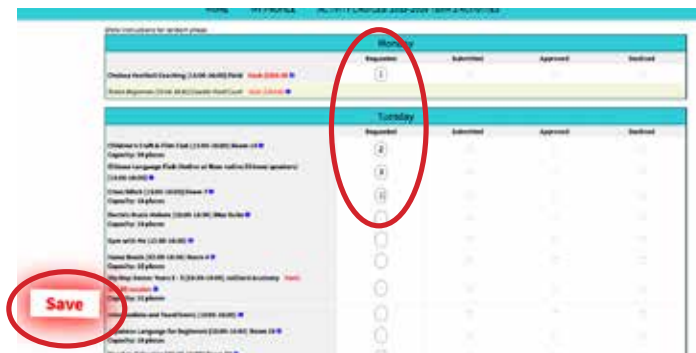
HOME MY PROFILE ACTIVITY CHOICES 2018-2019 TERM 1 ACTIVITIES

Show instructions for random phase

Monday

| | Requested | Submitted | Approved | Declined |
|---|---|---|---|---|
| Chelsea Football Coaching (14:00-16:00) Field Cost: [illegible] | 1 | | | |
| Tennis Beginners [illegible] Cost: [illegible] | | | | |

Tuesday

| | Requested | Submitted | Approved | Declined |
|---|---|---|---|---|
| Children's Craft & Film Club (14:00-16:00) Room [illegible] Capacity: 10 places | 2 | | | |
| Chinese Language Club (Native or Non-native Chinese speakers) (14:00-16:00) | 3 | | | |
| Crew Wheel (14:00-16:00) Room 7 Capacity: 14 places | 1 | | | |
| Borris's Brain Waves (14:00-16:00) Map Room Capacity: 14 places | | | | |
| Gym with Me (14:00-16:00) | | | | |
| Game Room (14:00-16:00) Room 4 Capacity: 10 places | | | | |
| Hip Hop Dance: Years 3 - 5 (14:00-16:00) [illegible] Academy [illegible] Capacity: 12 places | | | | |
| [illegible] and Trend Setters (14:00-16:00) | | | | |
| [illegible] Language for Beginners (14:00-16:00) Room 10 Capacity: 14 places | | | | |

Save